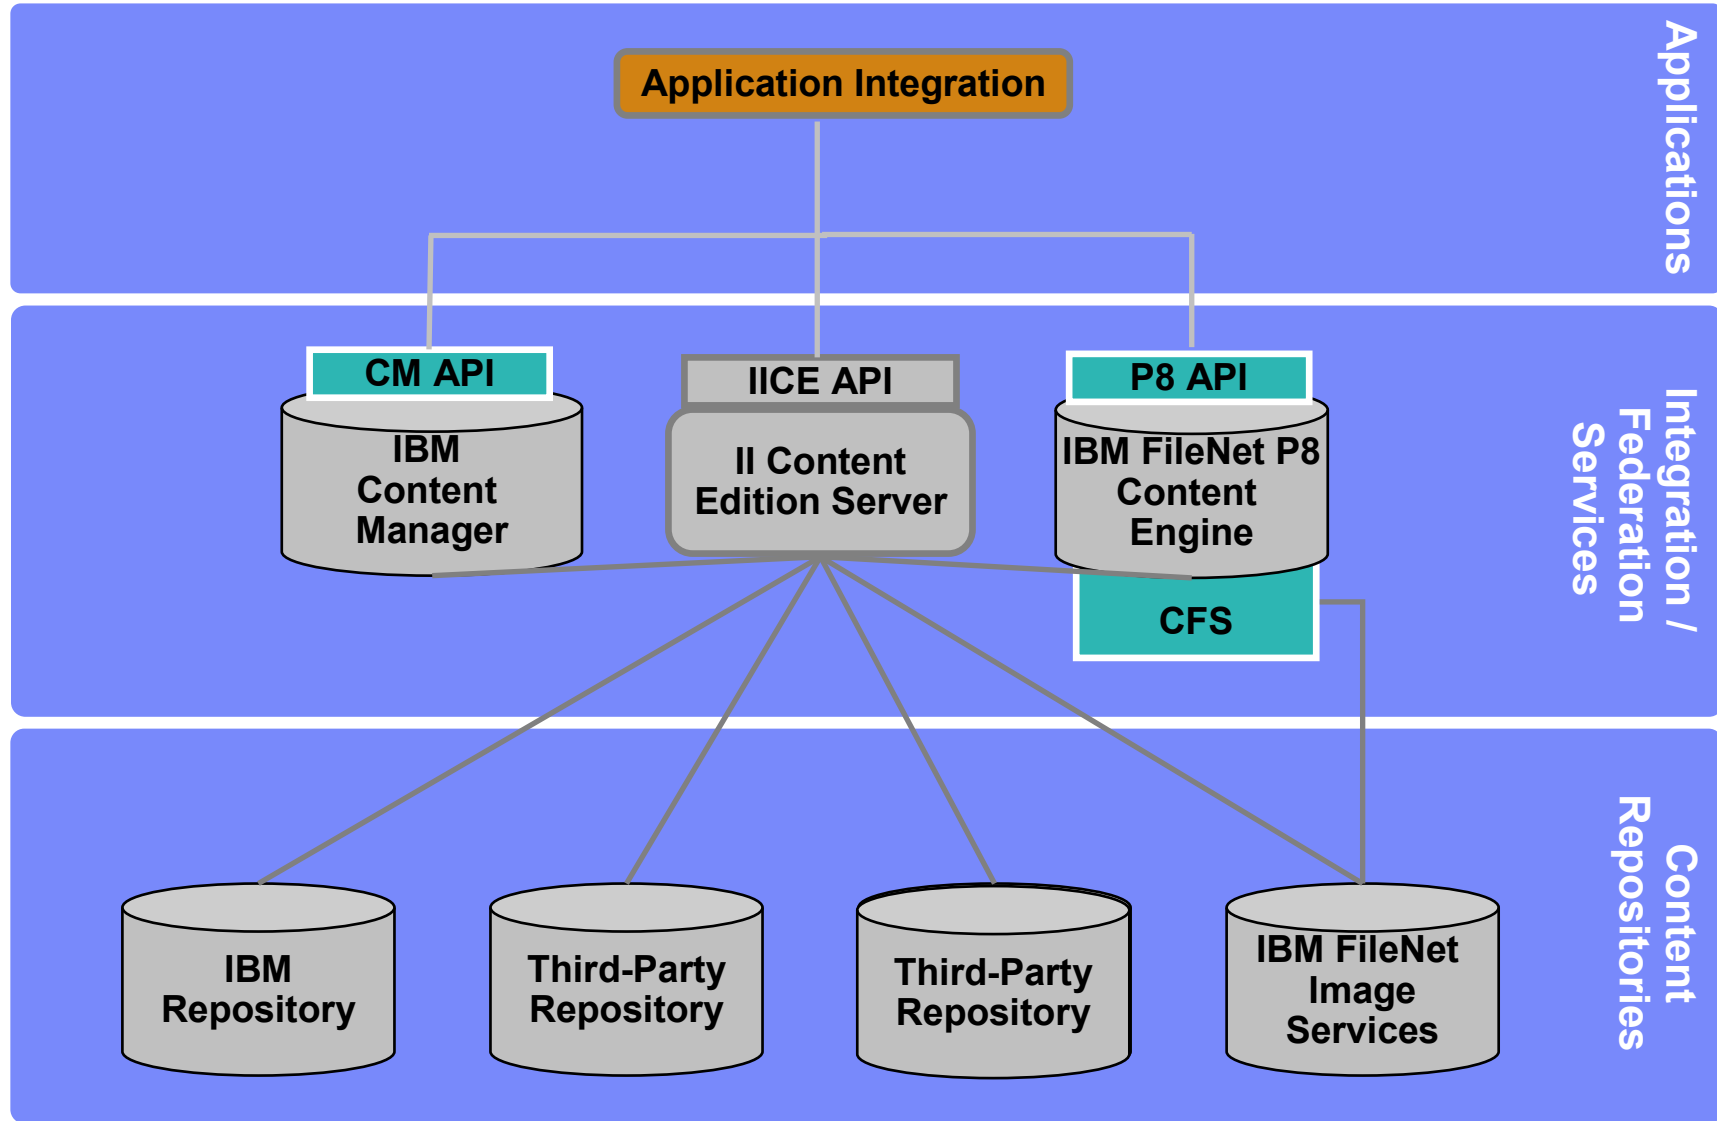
Application Integration

Applications

CM API

IBM Content Manager

IICE API

II Content Edition Server

P8 API

IBM FileNet P8 Content Engine

CFS

Integration / Federation Services

IBM Repository

Third-Party Repository

Third-Party Repository

IBM FileNet Image Services

Content Repositories